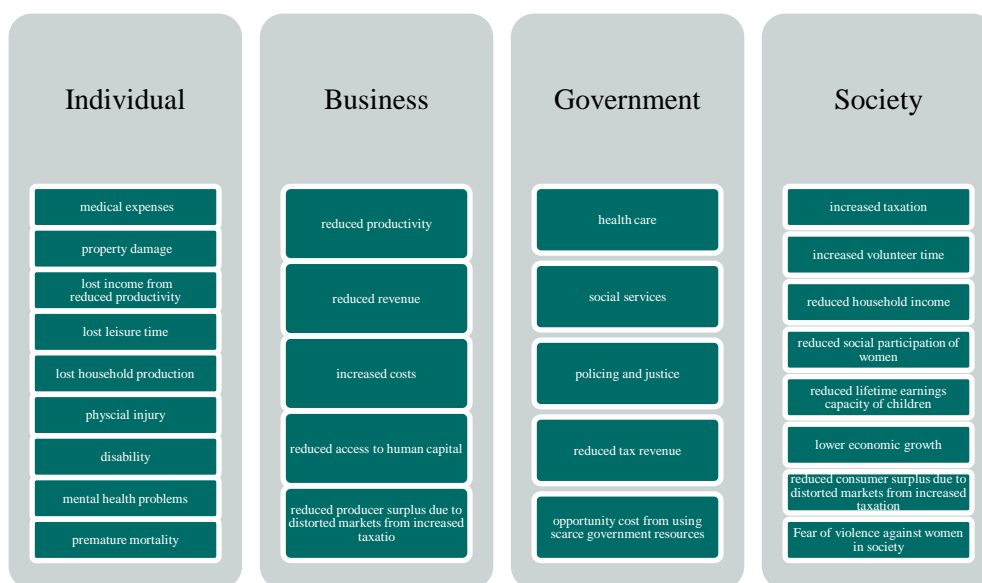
Individual

medical expenses

property damage

lost income from reduced productivity

lost leisure time

lost household production

physcial injury

disability

mental health problems

premature mortality

Business

reduced productivity

reduced revenue

increased costs

reduced access to human capital

reduced producer surplus due to distorted markets from increased taxatio

Government

health care

social services

policing and justice

reduced tax revenue

opportunity cost from using scarce government resources

Society

increased taxation

increased volunteer time

reduced household income

reduced social participation of women

reduced lifetime earnings capacity of children

lower economic growth

reduced consumer surplus due to distorted markets from increased taxation

Fear of violence against women in society